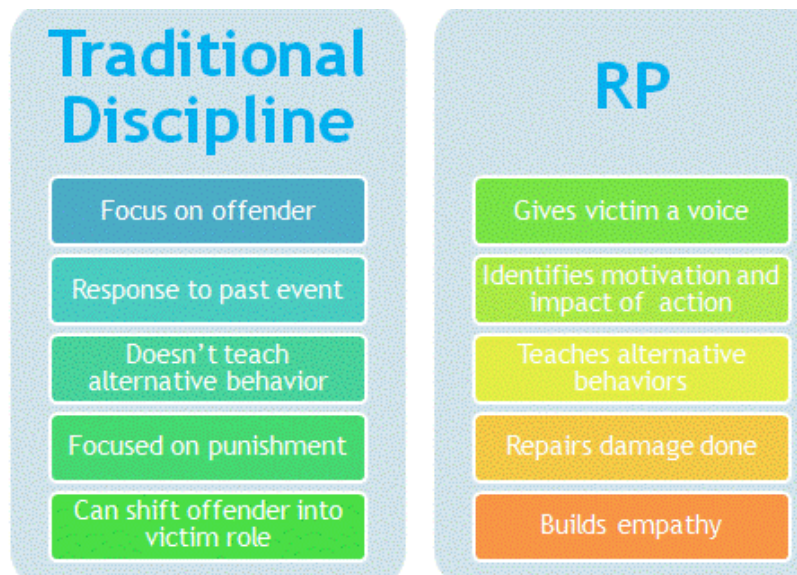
Traditional Discipline

Focus on offender

Response to past event

Doesn’t teach alternative behavior

Focused on punishment

Can shift offender into victim role

RP

Gives victim a voice

Identifies motivation and impact of action

Teaches alternative behaviors

Repairs damage done

Builds empathy